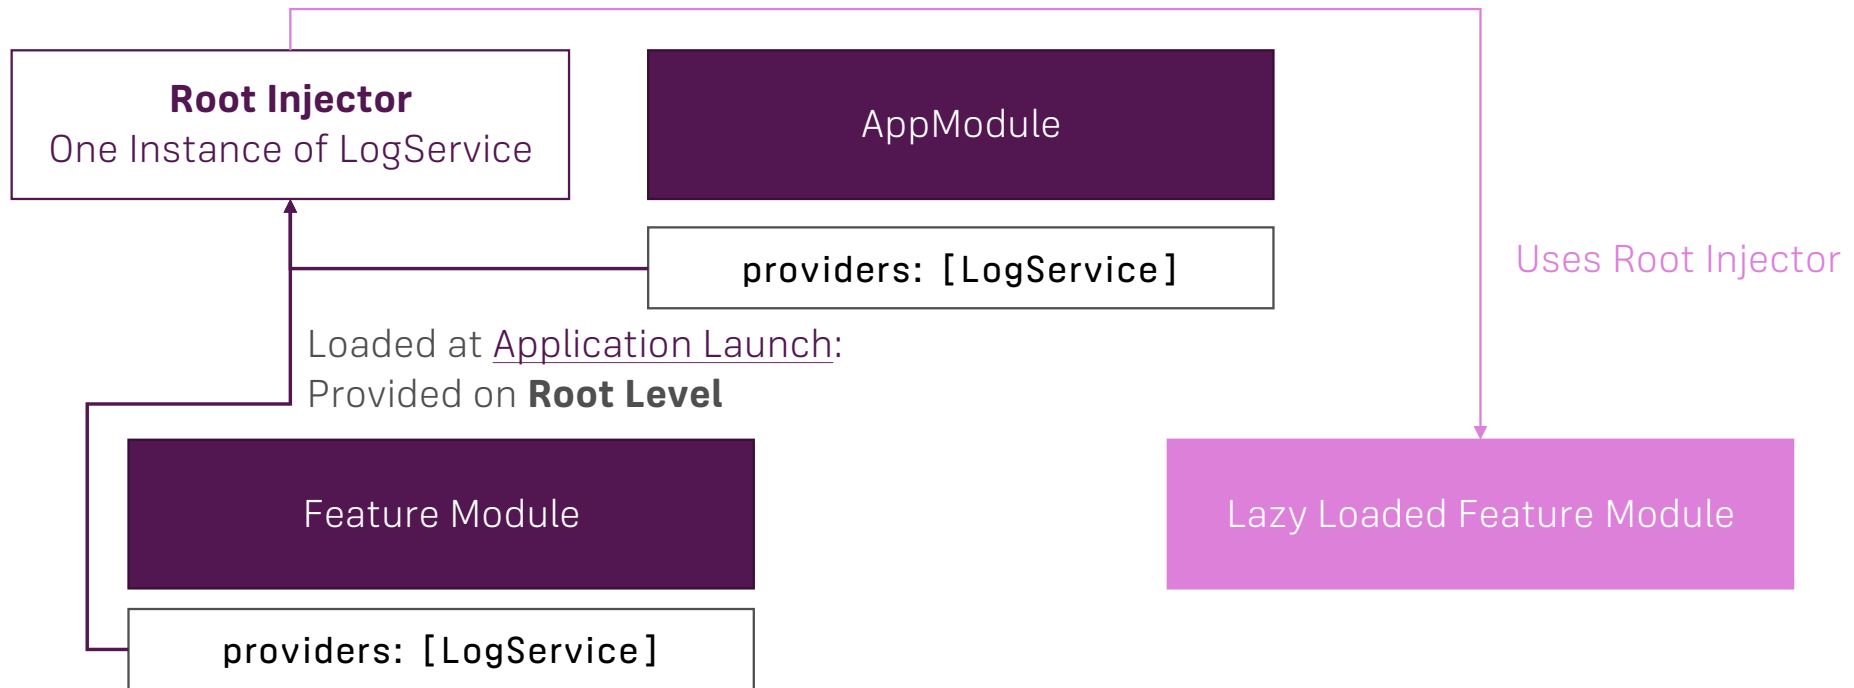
Root Injector
One Instance of LogService

AppModule

providers: [LogService]

Uses Root Injector

Loaded at Application Launch:
Provided on Root Level

Feature Module

Lazy Loaded Feature Module

providers: [LogService]